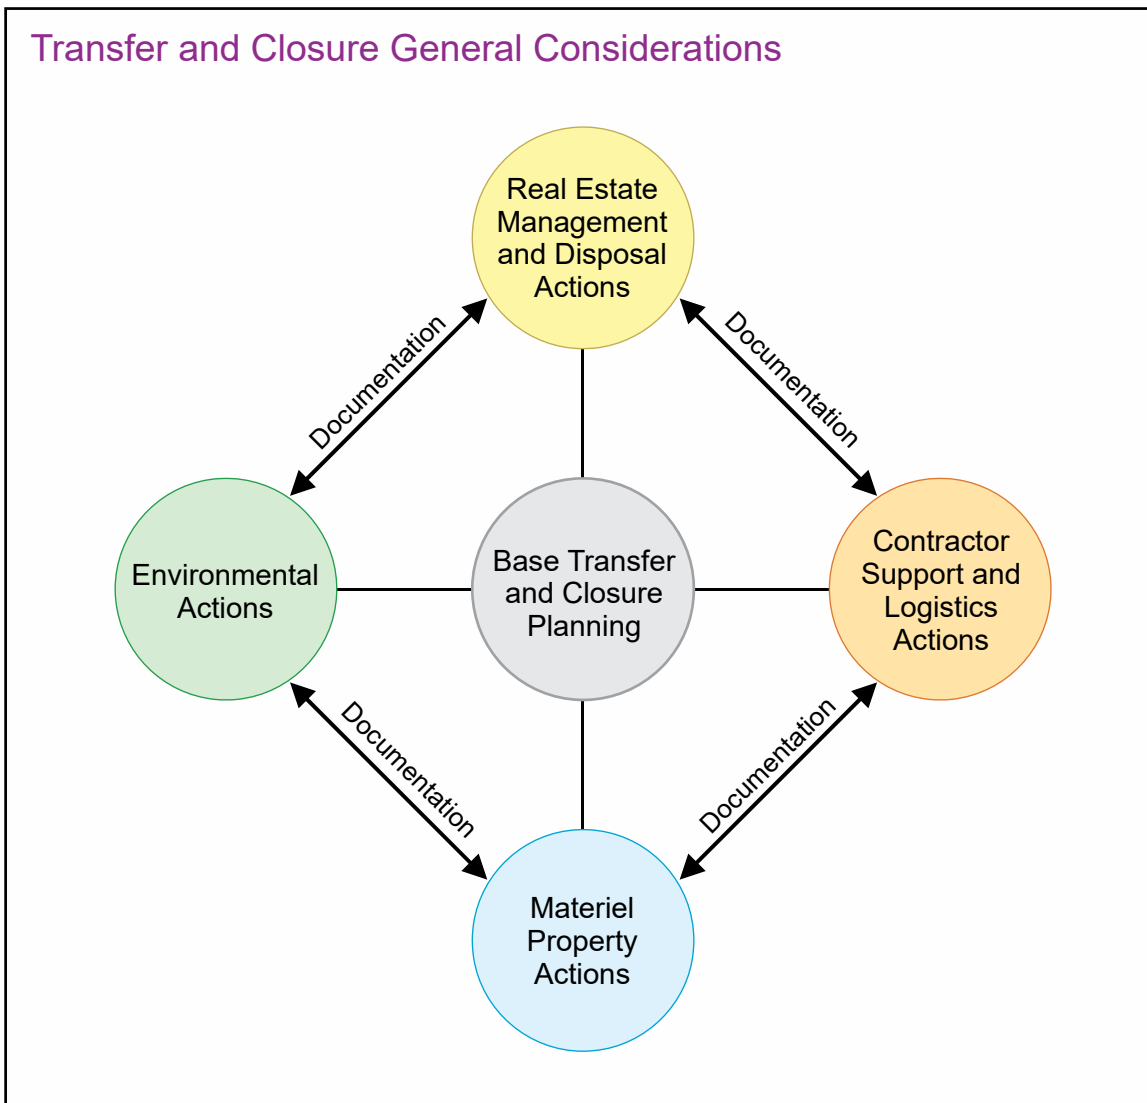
Transfer and Closure General Considerations

Real Estate Management and Disposal Actions

Documentation

Documentation

Environmental Actions

Base Transfer and Closure Planning

Contractor Support and Logistics Actions

Documentation

Documentation

Materiel Property Actions